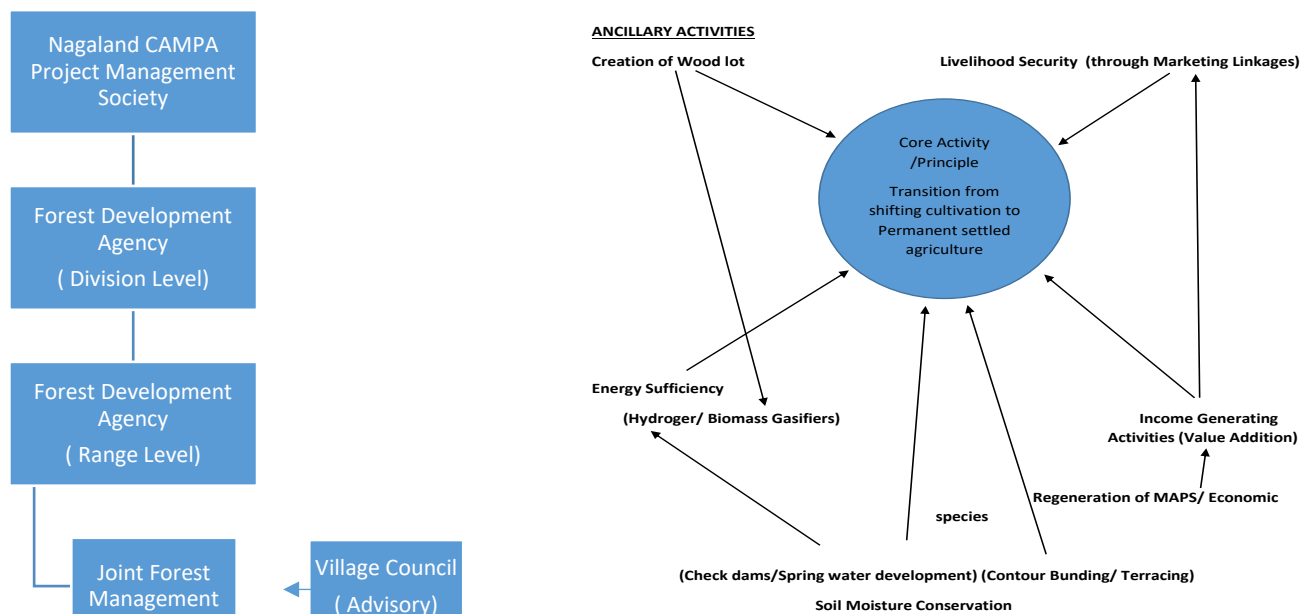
Nagaland CAMPA Project Management Society

Forest Development Agency
( Division Level)

Forest Development Agency
( Range Level)

Joint Forest Management

Village Council
( Advisory)

ANCILLARY ACTIVITIES

Creation of Wood lot

Livelihood Security (through Marketing Linkages)

Core Activity /Principle

Transition from shifting cultivation to Permanent settled agriculture

Energy Sufficiency

(Hydroger/ Biomass Gasifiers)

Income Generating Activities (Value Addition)

Regeneration of MAPS/ Economic

species

(Check dams/Spring water development) (Contour Bunding/ Terracing)

Soil Moisture Conservation